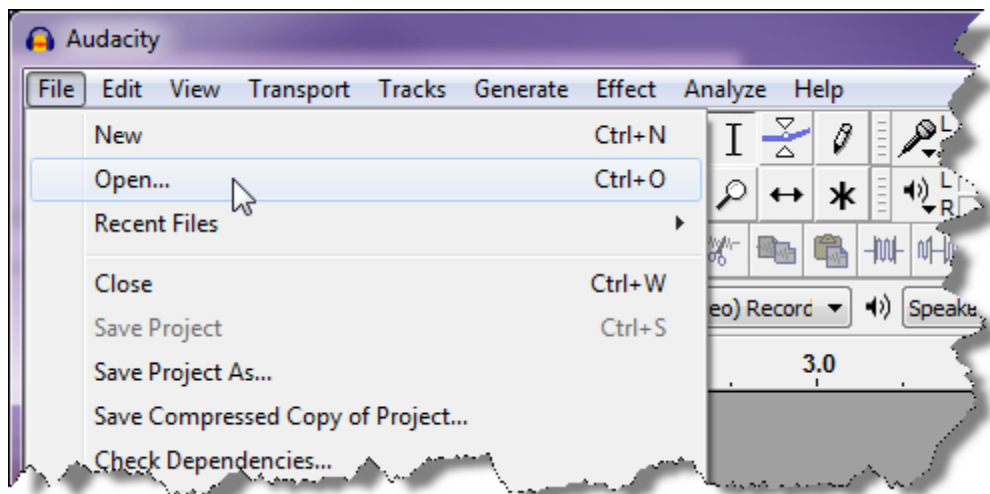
Audacity

File Edit View Transport Tracks Generate Effect Analyze Help

New Ctrl+N
Open... Ctrl+O
Recent Files
Close Ctrl+W
Save Project Ctrl+S
Save Project As...
Save Compressed Copy of Project...
Check Dependencies...

eo) Record
Speak
3.0